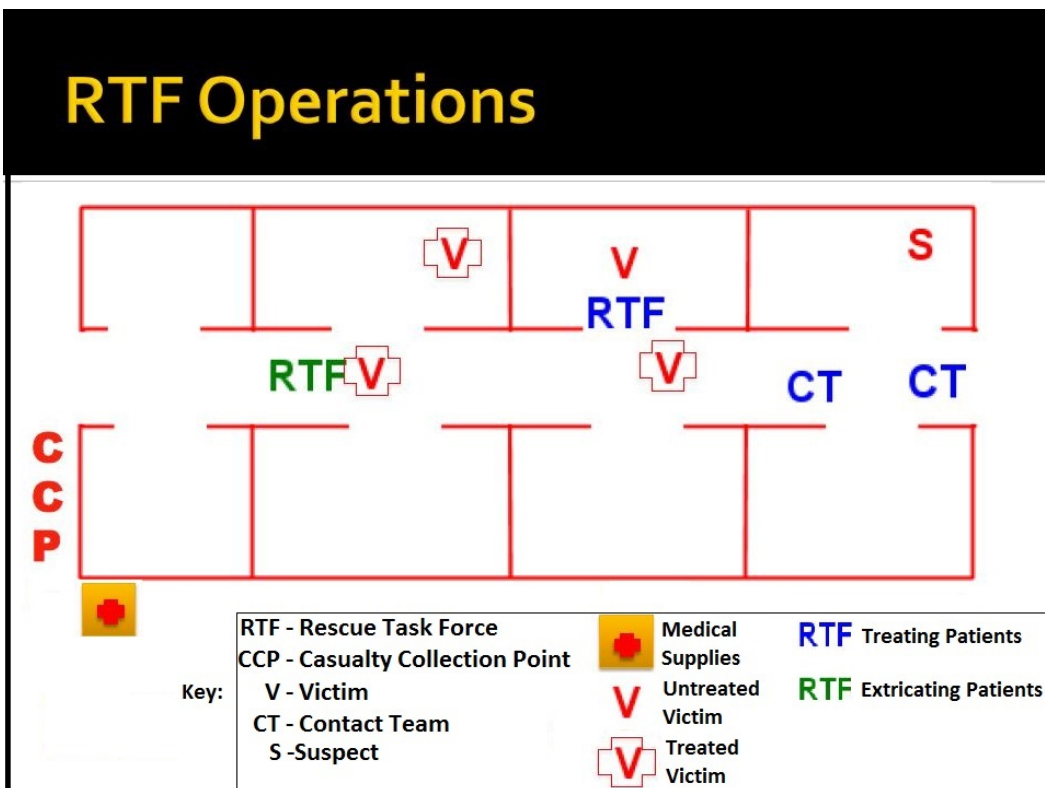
RTF Operations

V
V
RTF
S
RTF V
V
CT
CT
C
C
P

Key:

RTF - Rescue Task Force
CCP - Casualty Collection Point
V - Victim
CT - Contact Team
S -Suspect

Medical Supplies
V Untreated Victim
V Treated Victim

RTF Treating Patients
RTF Extricating Patients